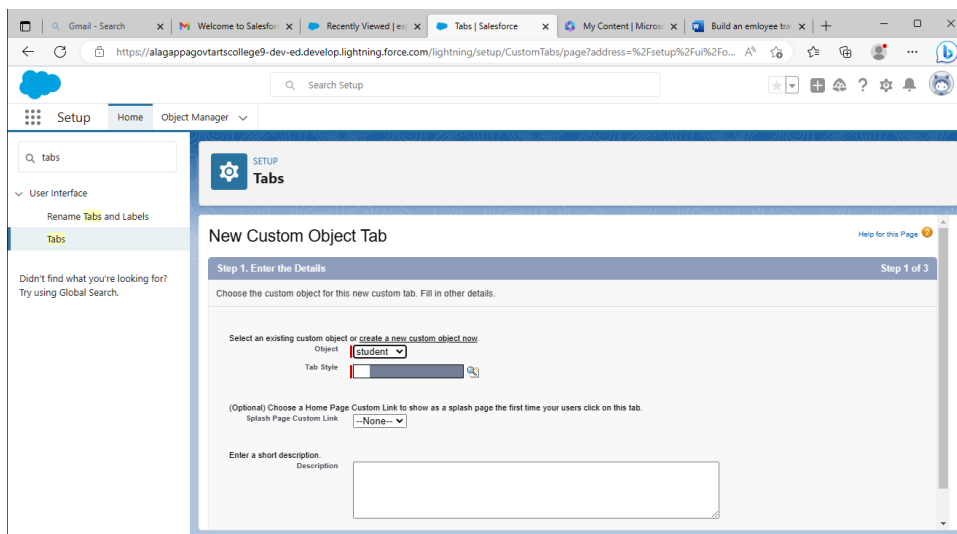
Gmail - Search
Welcome to Salesforc
Recently Viewed | ex
Tabs | Salesforce
My Content | Micros
Build an emloyee tra

https://alagappagovtartscollege9-dev-ed.develop.lightning.force.com/lightning/setup/CustomTabs/page?address=%2Fsetup%2Fui%2Fo...

Search Setup

Setup Home Object Manager

tabs

User Interface
Rename Tabs and Labels
Tabs

Didn't find what you're looking for? Try using Global Search.

SETUP
Tabs

New Custom Object Tab

Help for this Page

Step 1. Enter the Details
Step 1 of 3

Choose the custom object for this new custom tab. Fill in other details.

Select an existing custom object or create a new custom object now.
Object student
Tab Style

(Optional) Choose a Home Page Custom Link to show as a splash page the first time your users click on this tab.
Splash Page Custom Link --None--

Enter a short description.
Description